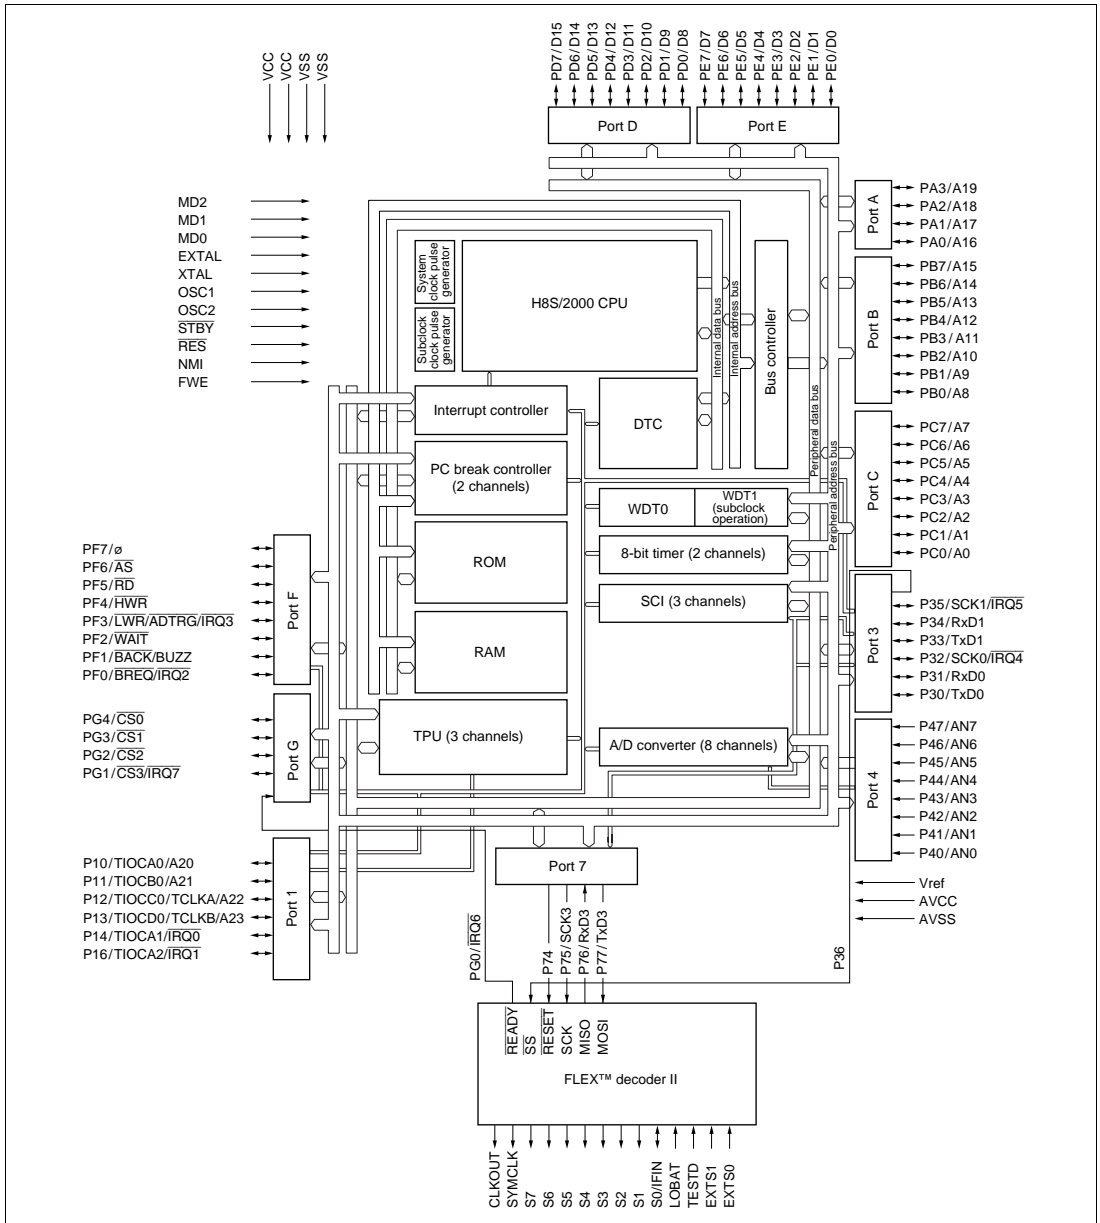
VCC
VCC
VSS
VSS

PD7/D15
PD6/D14
PD5/D13
PD4/D12
PD3/D11
PD2/D10
PD1/D9
PD0/D8
PE7/D7
PE6/D6
PE5/D5
PE4/D4
PE3/D3
PE2/D2
PE1/D1
PE0/D0

Port D
Port E

MD2
MD1
MD0
EXTAL
XTAL
OSC1
OSC2
$\overline{STBY}$
$\overline{RES}$
NMI
FWE

System clock pulse generator
Subclock clock pulse generator
H8S/2000 CPU
Internal data bus
Internal address bus
Bus controller

Port A
PA3/A19
PA2/A18
PA1/A17
PA0/A16

Port B
PB7/A15
PB6/A14
PB5/A13
PB4/A12
PB3/A11
PB2/A10
PB1/A9
PB0/A8

Interrupt controller
DTC
PC break controller (2 channels)
Peripheral data bus
Peripheral address bus

Port C
PC7/A7
PC6/A6
PC5/A5
PC4/A4
PC3/A3
PC2/A2
PC1/A1
PC0/A0

WDT0
WDT1 (subclock operation)

PF7/ø
PF6/$\overline{AS}$
PF5/$\overline{RD}$
PF4/$\overline{HWR}$
PF3/$\overline{LWR}$/ADTRG/$\overline{IRQ3}$
PF2/$\overline{WAIT}$
PF1/$\overline{BACK}$/BUZZ
PF0/$\overline{BREQ}$/$\overline{IRQ2}$
Port F

ROM
8-bit timer (2 channels)
SCI (3 channels)
RAM

Port 3
P35/SCK1/$\overline{IRQ5}$
P34/RxD1
P33/TxD1
P32/SCK0/$\overline{IRQ4}$
P31/RxD0
P30/TxD0

PG4/$\overline{CS0}$
PG3/$\overline{CS1}$
PG2/$\overline{CS2}$
PG1/$\overline{CS3}$/$\overline{IRQ7}$
Port G

TPU (3 channels)
A/D converter (8 channels)

Port 4
P47/AN7
P46/AN6
P45/AN5
P44/AN4
P43/AN3
P42/AN2
P41/AN1
P40/AN0

P10/TIOCA0/A20
P11/TIOCB0/A21
P12/TIOCC0/TCLKA/A22
P13/TIOCD0/TCLKB/A23
P14/TIOCA1/$\overline{IRQ0}$
P16/TIOCA2/$\overline{IRQ1}$
Port 1

Port 7
Vref
AVCC
AVSS

PG0/$\overline{IRQ6}$
P74
P75/SCK3
P76/RxD3
P77/TxD3
P36

$\overline{READY}$
$\overline{SS}$
$\overline{RESET}$
SCK
MISO
MOSI
FLEX™ decoder II

CLKOUT
SYMCLK
S7
S6
S5
S4
S3
S2
S1
S0/IFIN
LOBAT
TESTD
EXTS1
EXTS0